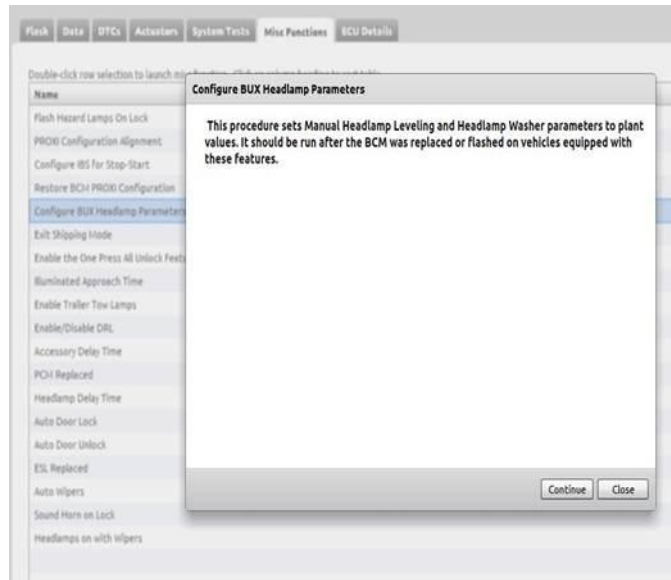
Flash Data DTCs Actuators System Tests Misc Functions ECU Details

Double-click row selection to launch mis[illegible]

Name

Flash Hazard Lamps On Lock
PROXI Configuration Alignment
Configure IBS for Stop-Start
Restore BCM PROXI Configuration
Configure BUX Headlamp Parameters
Exit Shipping Mode
Enable the One Press All Unlock Feat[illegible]
Illuminated Approach Time
Enable Trailer Tow Lamps
Enable/Disable DRL
Accessory Delay Time
PCM Replaced
Headlamp Delay Time
Auto Door Lock
Auto Door Unlock
ESL Replaced
Auto Wipers
Sound Horn on Lock
Headlamps on with Wipers

Configure BUX Headlamp Parameters

This procedure sets Manual Headlamp Leveling and Headlamp Washer parameters to plant values. It should be run after the BCM was replaced or flashed on vehicles equipped with these features.

Continue Close